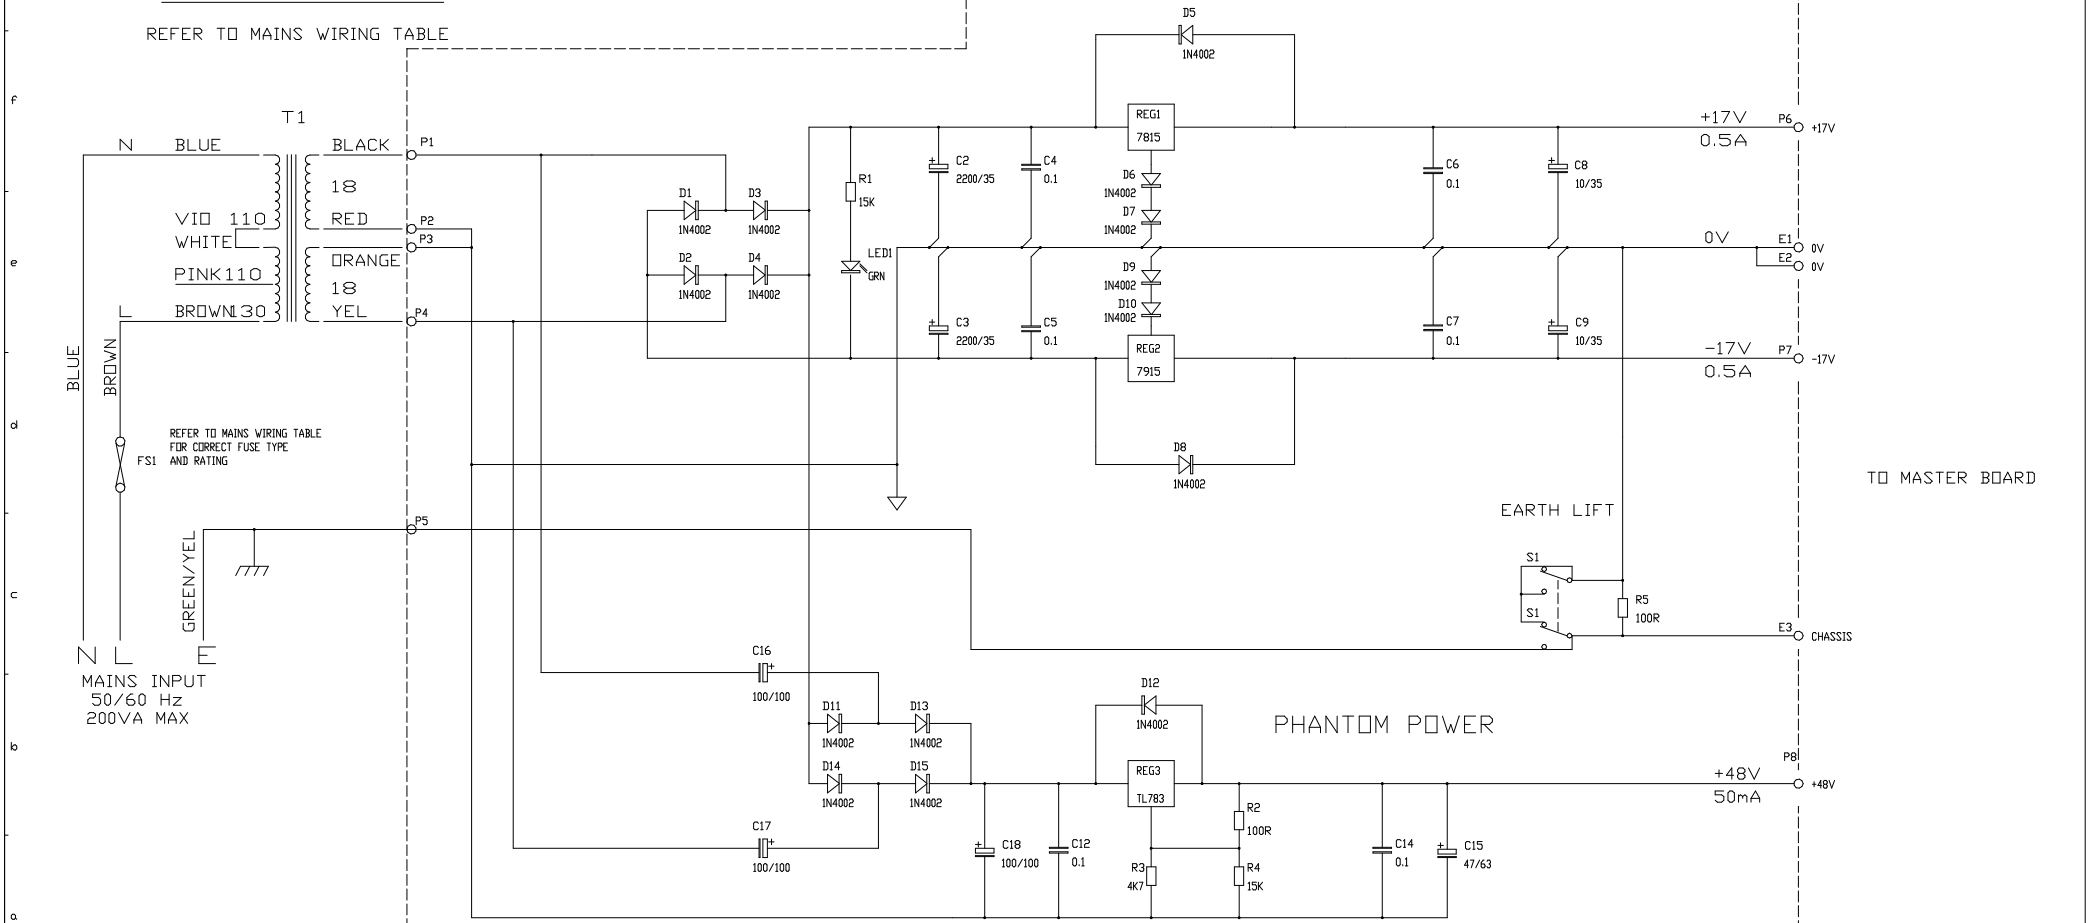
REFER TO MAINS WIRING TABLE

f
e
d
c
b
a

T1

N BLUE
VIO 110
WHITE
PINK110
L BROWN130

BLACK
18
RED
ORANGE
18
YEL

P1
P2
P3
P4
P5

BLUE
BROWN

REFER TO MAINS WIRING TABLE FOR CORRECT FUSE TYPE AND RATING
FS1

GREEN/YEL

N L E
MAINS INPUT
50/60 Hz
200VA MAX

D1 1N4002
D3 1N4002
D2 1N4002
D4 1N4002

R1 15K
LED1 GRN

C2 2200/35
C4 0.1
C3 2200/35
C5 0.1

D5 1N4002
REG1 7815
D6 1N4002
D7 1N4002
D9 1N4002
D10 1N4002
REG2 7915
D8 1N4002

C6 0.1
C8 10/35
C7 0.1
C9 10/35

+17V
0.5A
P6 +17V

0V
E1 0V
E2 0V

-17V
0.5A
P7 -17V

TO MASTER BOARD

EARTH LIFT
S1
S1
R5 100R
E3 CHASSIS

C16 100/100
C17 100/100
D11 1N4002
D13 1N4002
D14 1N4002
D15 1N4002

D12 1N4002
REG3 TL783

PHANTOM POWER

C18 100/100
C12 0.1
R3 4K7
R2 100R
R4 15K
C14 0.1
C15 47/63

+48V
50mA
P8 +48V